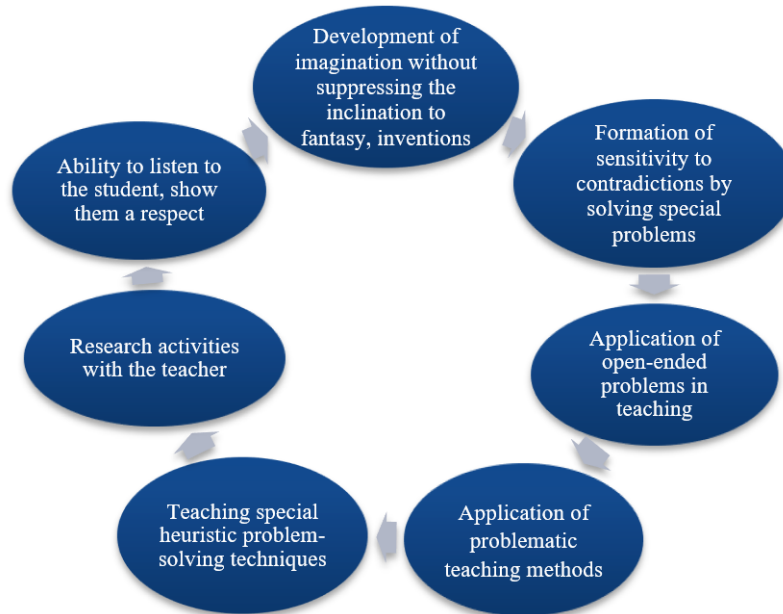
Development of imagination without suppressing the inclination to fantasy, inventions

Formation of sensitivity to contradictions by solving special problems

Application of open-ended problems in teaching

Application of problematic teaching methods

Teaching special heuristic problem-solving techniques

Research activities with the teacher

Ability to listen to the student, show them a respect